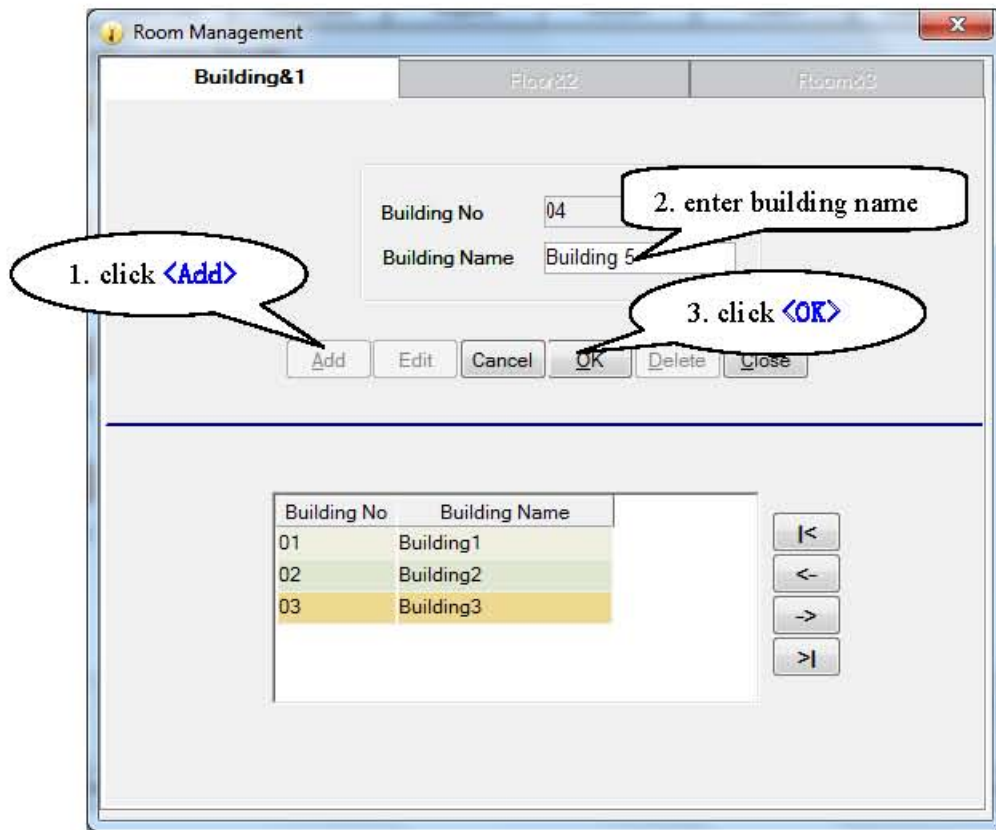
Room Management

Building&1

Floor&2

Room&3

Building No 04

Building Name Building 5

2. enter building name

1. click <Add>

3. click <OK>

Add Edit Cancel OK Delete Close

| Building No | Building Name |
|---|---|
| 01 | Building1 |
| 02 | Building2 |
| 03 | Building3 |

|<
<-
->
>|